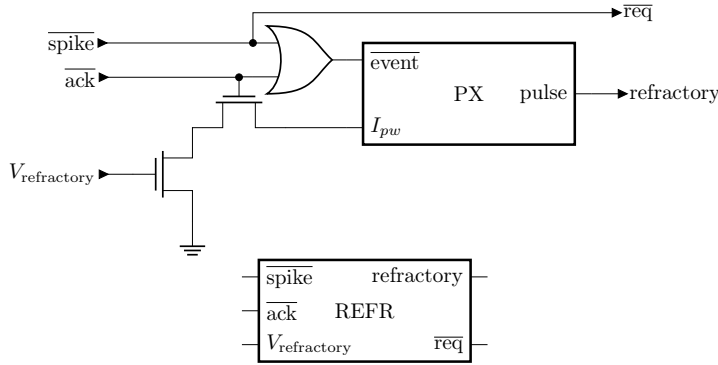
$\overline{\text{req}}$

$\overline{\text{spike}}$

$\overline{\text{ack}}$

$\overline{\text{event}}$

PX

pulse

refractory

$I_{pw}$

$V_{\text{refractory}}$

$\overline{\text{spike}}$ refractory

$\overline{\text{ack}}$ REFR

$V_{\text{refractory}}$ $\overline{\text{req}}$